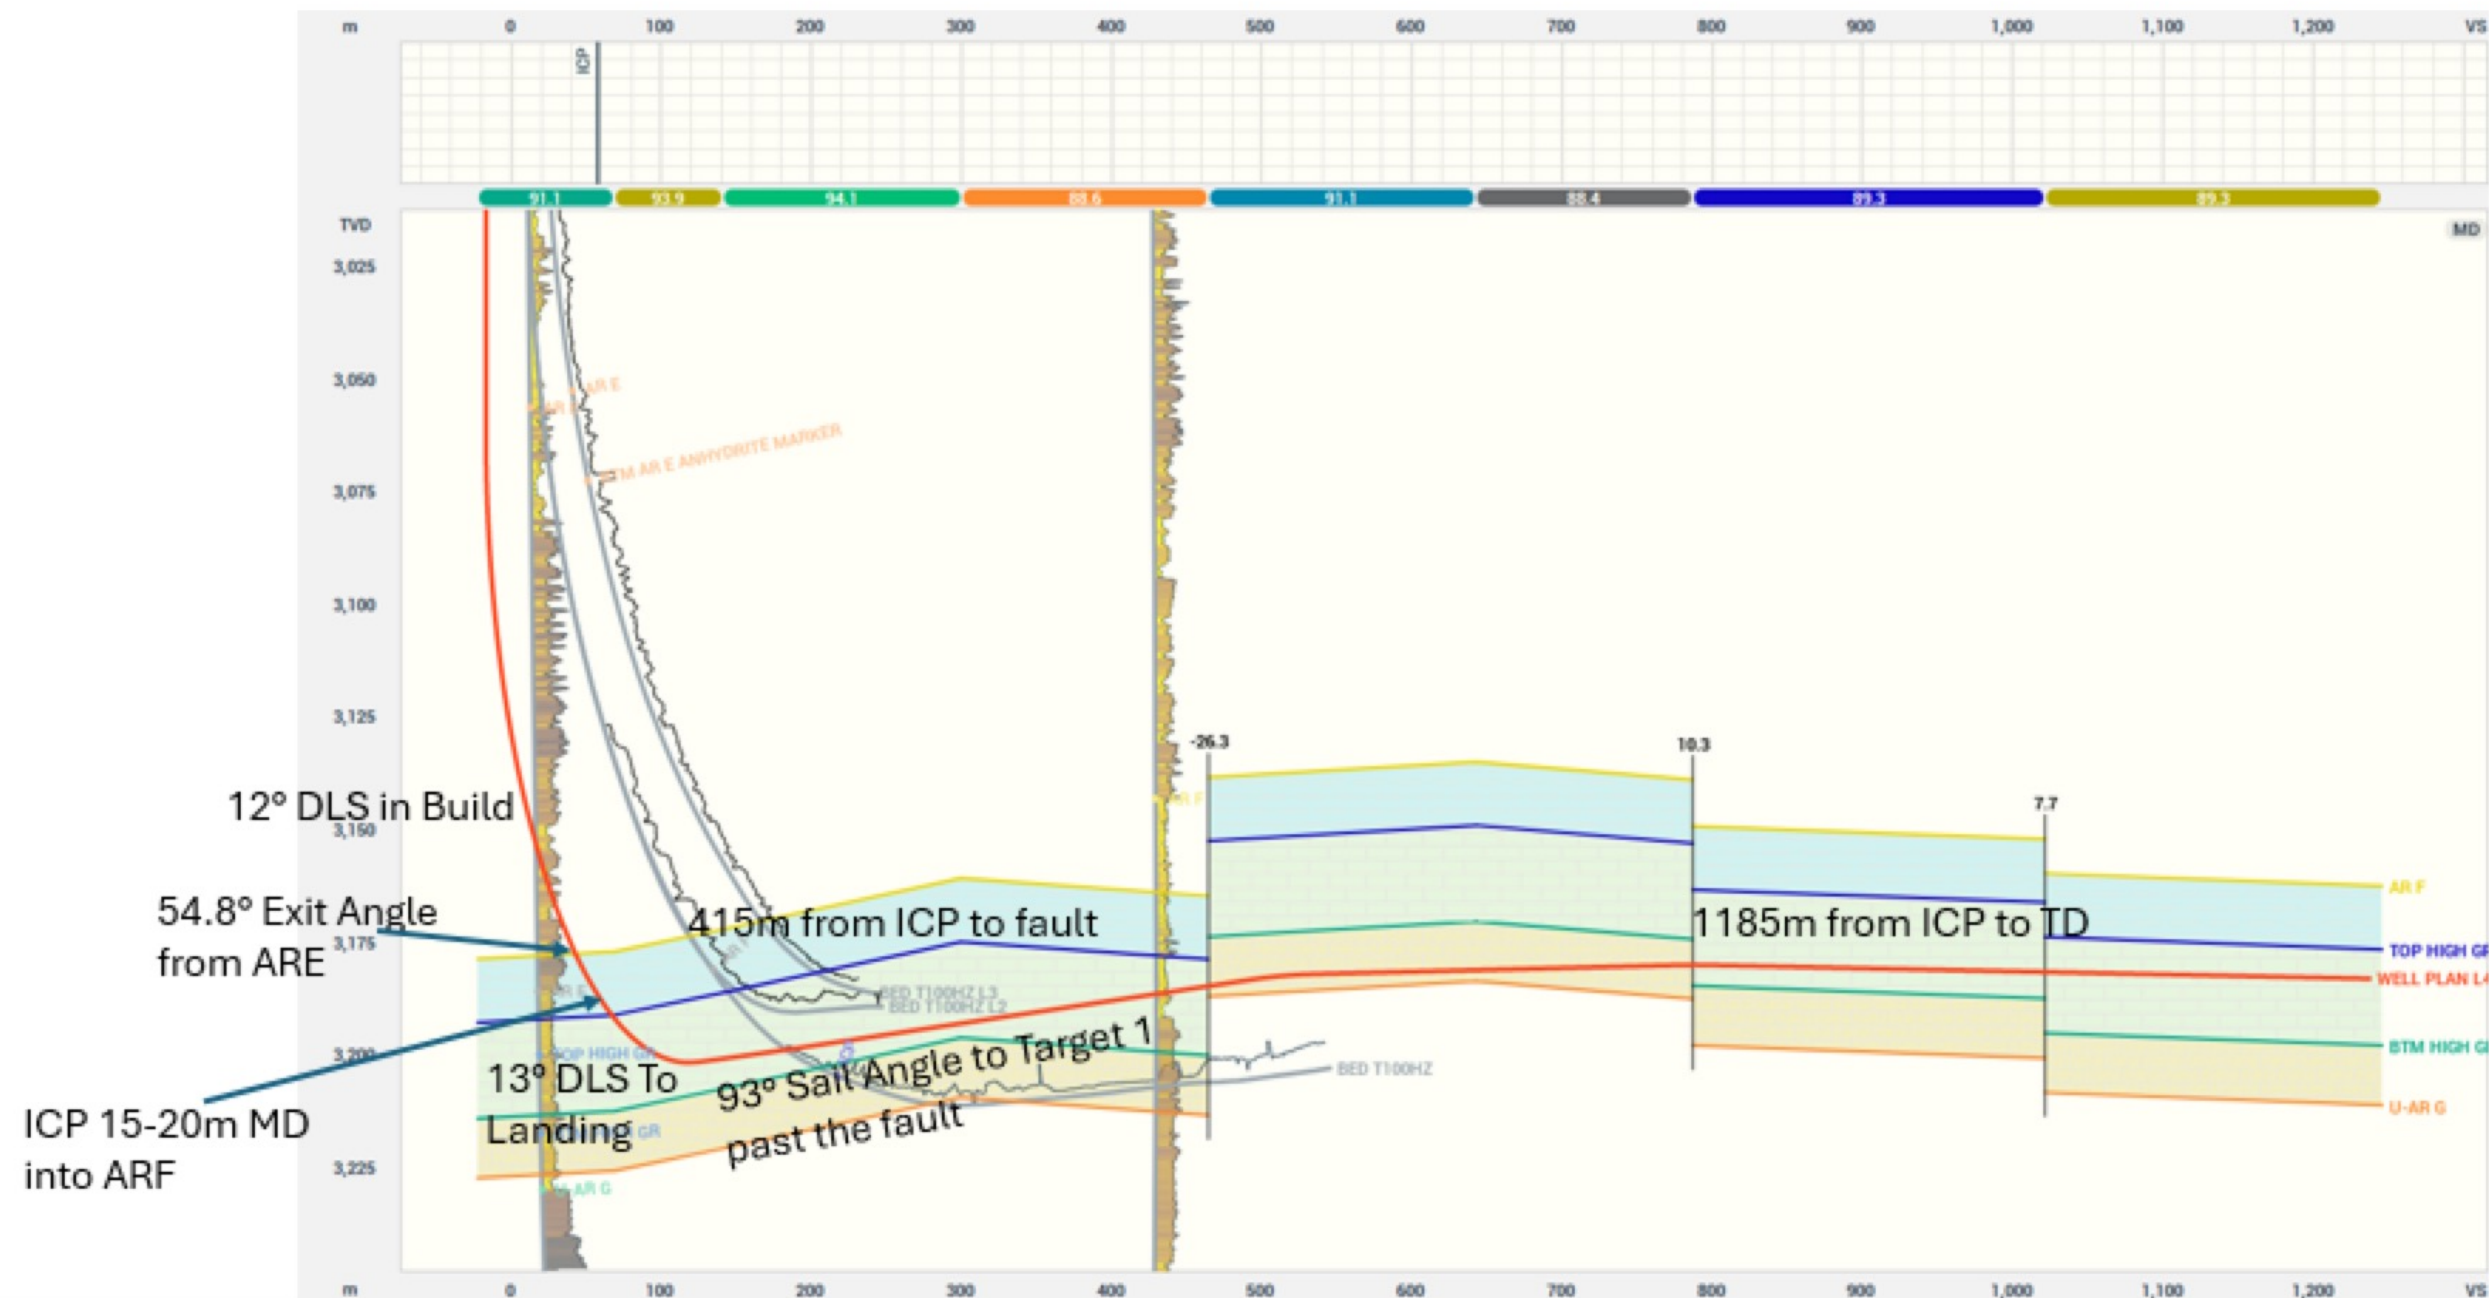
m 0 100 200 300 400 500 600 700 800 900 1,000 1,100 1,200 VS

ICP

91.1 93.9 94.1 88.6 91.1 88.4 89.3 89.3

TVD

MD

3,025
3,050
3,075
3,100
3,125
3,150
3,175
3,200
3,225

AR E
BTM AR E ANHYDRITE MARKER

-26.3
10.3
7.7

AR F

12° DLS in Build

54.8° Exit Angle from ARE

415m from ICP to fault

1185m from ICP to TD

BED T100HZ L3
BED T100HZ L2

BED T100HZ

AR F
TOP HIGH GR
WELL PLAN L4
BTM HIGH GR
U-AR G

TOP HIGH GR

13° DLS To Landing

93° Sail Angle to Target 1 past the fault

ICP 15-20m MD into ARF

GR
AR G

m 0 100 200 300 400 500 600 700 800 900 1,000 1,100 1,200 VS